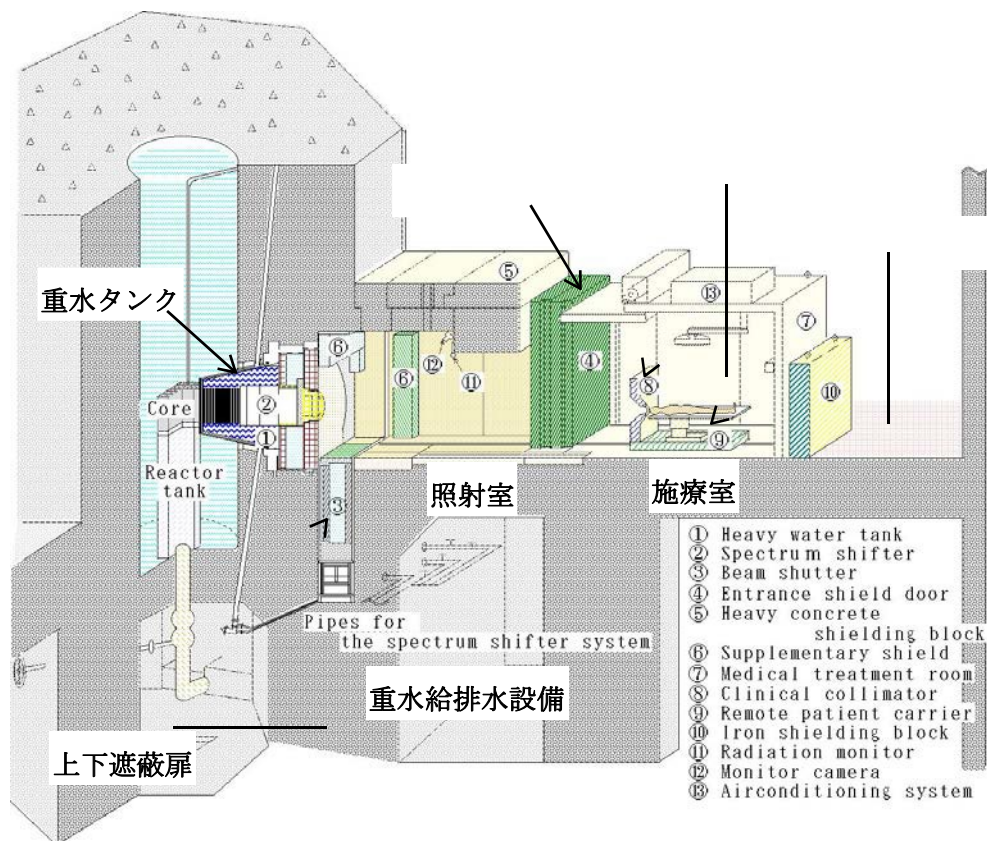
重水タンク
Core
Reactor tank
⑤
⑬
⑦
⑥
⑫
⑪
⑥
④
⑧
⑩
②
①
③
⑨
照射室
施療室
Pipes for the spectrum shifter system
重水給排水設備
上下遮蔽扉

① Heavy water tank
② Spectrum shifter
③ Beam shutter
④ Entrance shield door
⑤ Heavy concrete shielding block
⑥ Supplementary shield
⑦ Medical treatment room
⑧ Clinical collimator
⑨ Remote patient carrier
⑩ Iron shielding block
⑪ Radiation monitor
⑫ Monitor camera
⑬ Airconditioning system